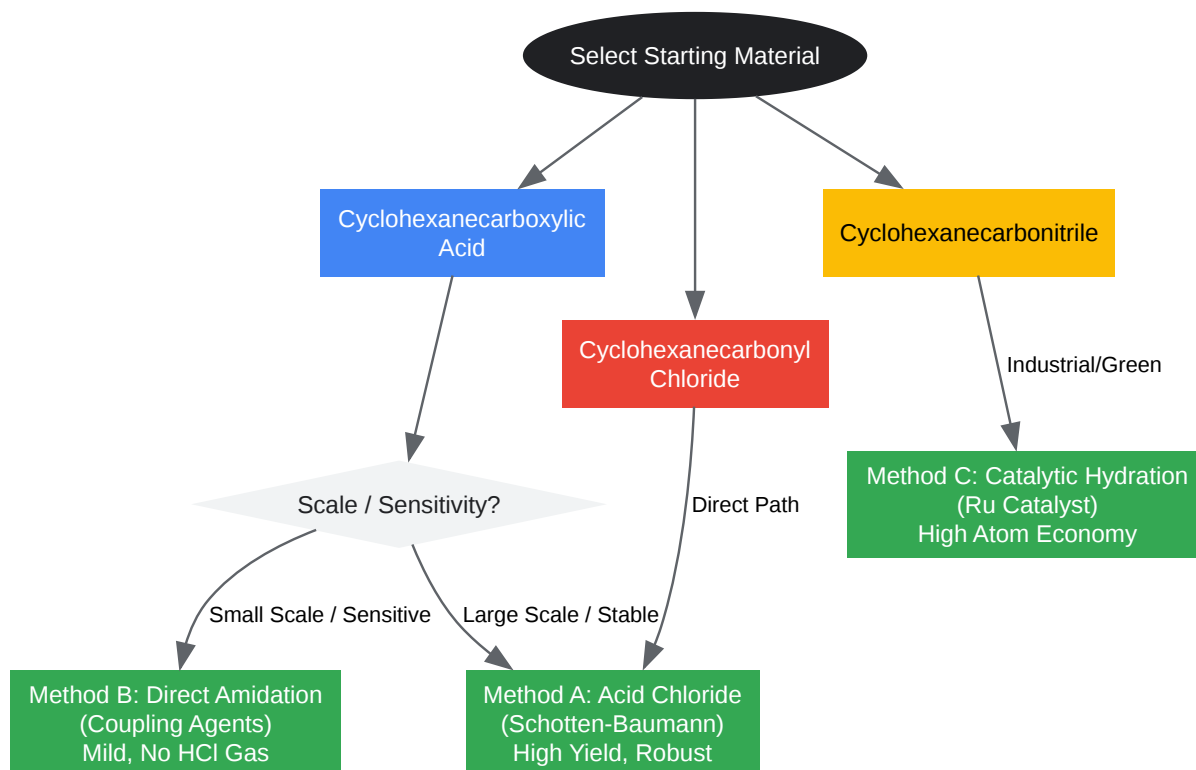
Select Starting Material

Cyclohexanecarboxylic Acid

Cyclohexanecarbonyl Chloride

Cyclohexanecarbonitrile

Industrial/Green

Method C: Catalytic Hydration
(Ru Catalyst)
High Atom Economy

Scale / Sensitivity?

Direct Path

Small Scale / Sensitive

Large Scale / Stable

Method B: Direct Amidation
(Coupling Agents)
Mild, No HCl Gas

Method A: Acid Chloride
(Schotten-Baumann)
High Yield, Robust